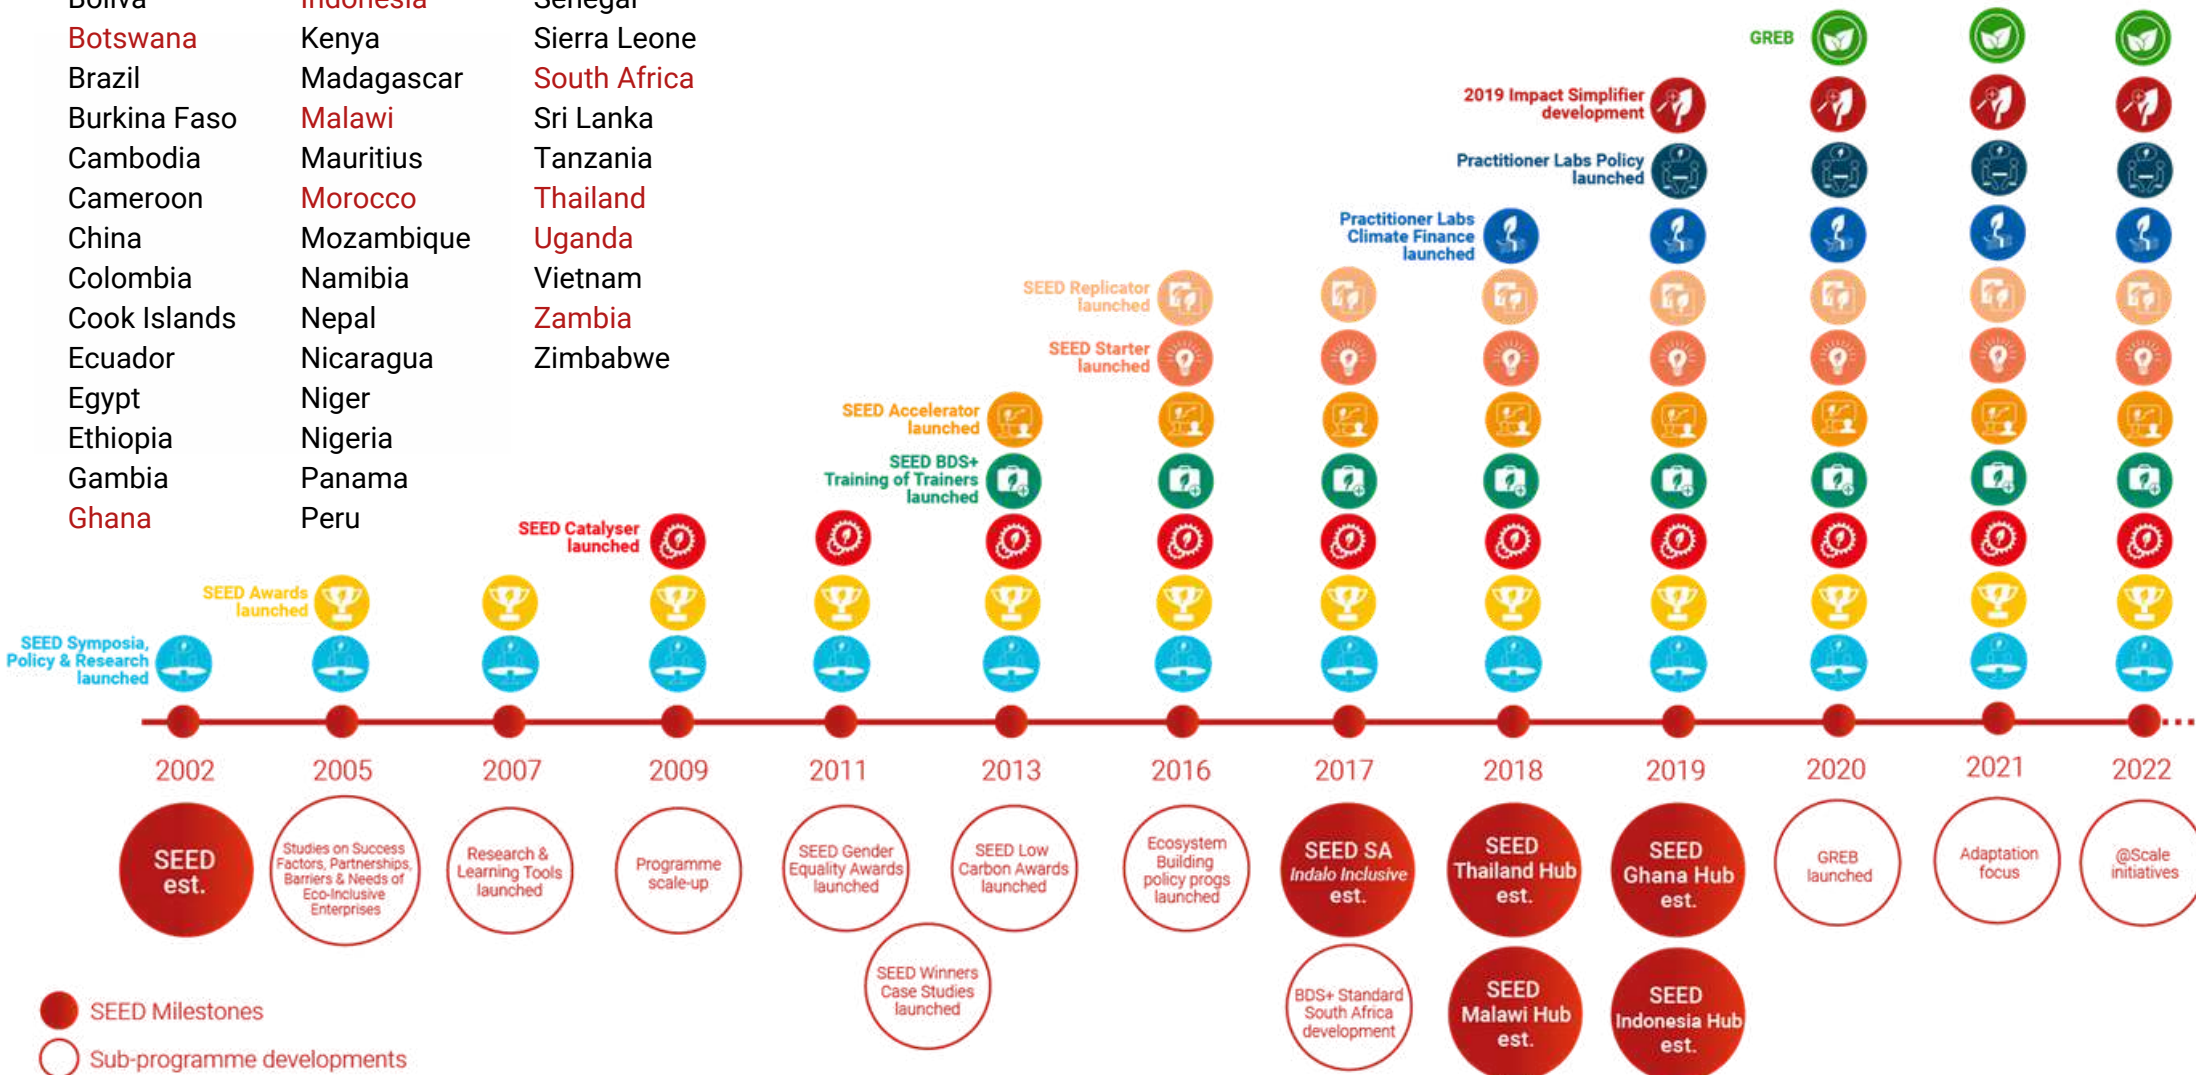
Bolivia
Botswana
Brazil
Burkina Faso
Cambodia
Cameroon
China
Colombia
Cook Islands
Ecuador
Egypt
Ethiopia
Gambia
Ghana

Indonesia
Kenya
Madagascar
Malawi
Mauritius
Morocco
Mozambique
Namibia
Nepal
Nicaragua
Niger
Nigeria
Panama
Peru

Senegal
Sierra Leone
South Africa
Sri Lanka
Tanzania
Thailand
Uganda
Vietnam
Zambia
Zimbabwe

GREB

2019 Impact Simplifier development

Practitioner Labs Policy launched

Practitioner Labs Climate Finance launched

SEED Replicator launched

SEED Starter launched

SEED Accelerator launched

SEED BDS+ Training of Trainers launched

SEED Catalyser launched

SEED Awards launched

SEED Symposia, Policy & Research launched

2002
2005
2007
2009
2011
2013
2016
2017
2018
2019
2020
2021
2022

SEED est.

Studies on Success Factors, Partnerships, Barriers & Needs of Eco-Inclusive Enterprises

Research & Learning Tools launched

Programme scale-up

SEED Gender Equality Awards launched

SEED Winners Case Studies launched

SEED Low Carbon Awards launched

Ecosystem Building policy progs launched

SEED SA Indalo Inclusive est.

BDS+ Standard South Africa development

SEED Thailand Hub est.

SEED Malawi Hub est.

SEED Ghana Hub est.

SEED Indonesia Hub est.

GREB launched

Adaptation focus

@Scale initiatives

SEED Milestones
Sub-programme developments